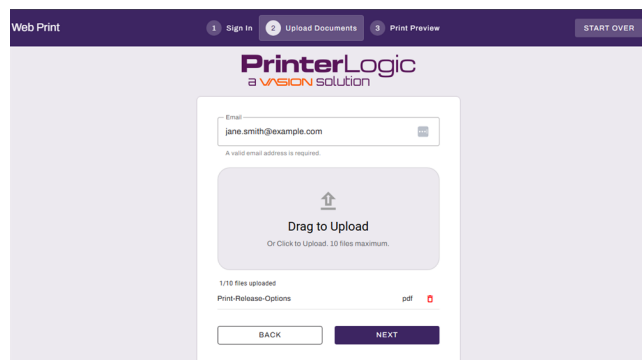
Web Print

1 Sign In 2 Upload Documents 3 Print Preview

START OVER

PrinterLogic
a VASION solution

Email
jane.smith@example.com

A valid email address is required.

Drag to Upload

Or Click to Upload. 10 files maximum.

1/10 files uploaded

Print-Release-Options pdf

BACK

NEXT